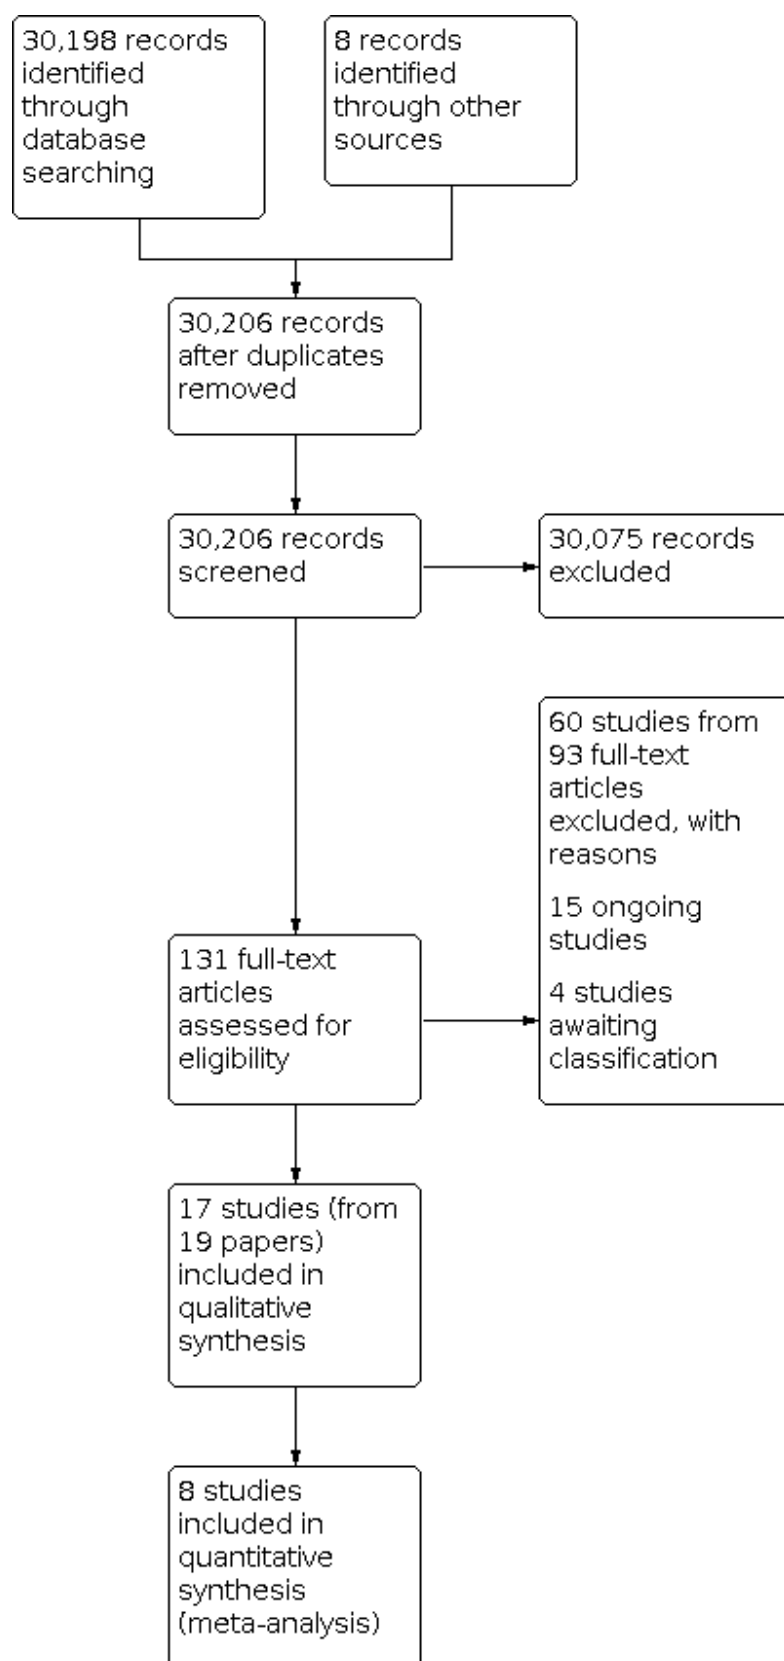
30,198 records identified through database searching

8 records identified through other sources

30,206 records after duplicates removed

30,206 records screened

30,075 records excluded

60 studies from 93 full-text articles excluded, with reasons

15 ongoing studies

4 studies awaiting classification

131 full-text articles assessed for eligibility

17 studies (from 19 papers) included in qualitative synthesis

8 studies included in quantitative synthesis (meta-analysis)